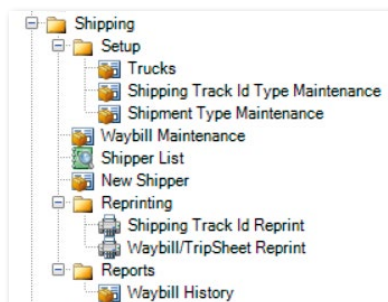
Shipping
Setup
Trucks
Shipping Track Id Type Maintenance
Shipment Type Maintenance
Waybill Maintenance
Shipper List
New Shipper
Reprinting
Shipping Track Id Reprint
Waybill/TripSheet Reprint
Reports
Waybill History